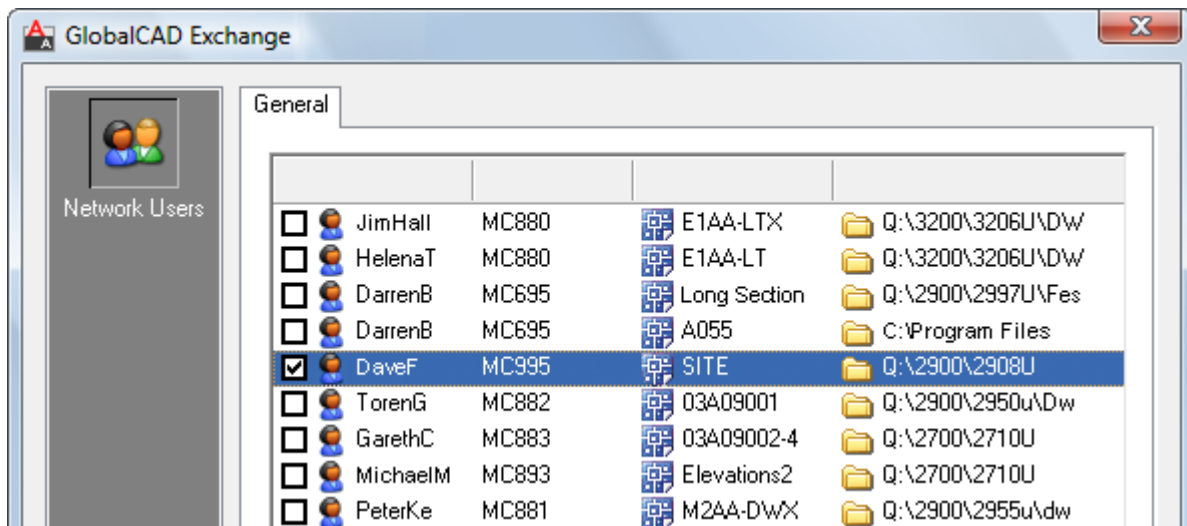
GlobalCAD Exchange

Network Users

General

| | | | |
|---|---|---|---|
| JimHall | MC880 | E1AA-LTX | Q:\3200\3206U\DW |
| HelenaT | MC880 | E1AA-LT | Q:\3200\3206U\DW |
| DarrenB | MC695 | Long Section | Q:\2900\2997U\Fes |
| DarrenB | MC695 | A055 | C:\Program Files |
| DaveF | MC995 | SITE | Q:\2900\2908U |
| ToremG | MC882 | 03A09001 | Q:\2900\2950u\Dw |
| GarethC | MC883 | 03A09002-4 | Q:\2700\2710U |
| MichaelM | MC893 | Elevations2 | Q:\2700\2710U |
| PeterKe | MC881 | M2AA-DWX | Q:\2900\2955u\dw |